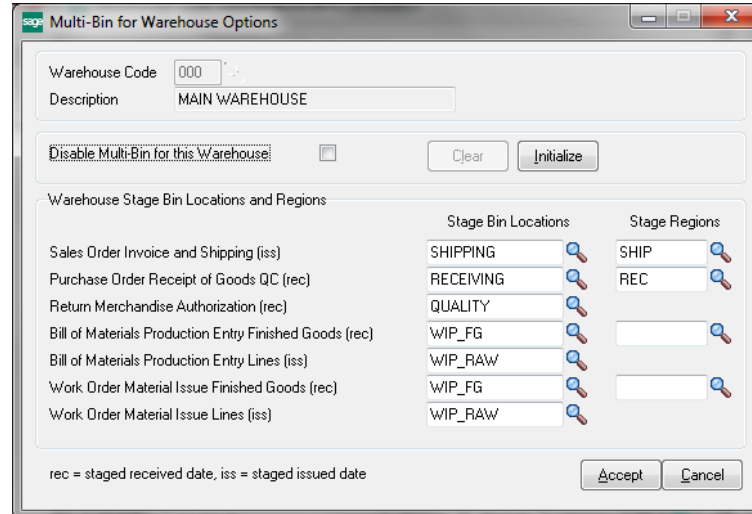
sage Multi-Bin for Warehouse Options

Warehouse Code 000
Description MAIN WAREHOUSE

Disable Multi-Bin for this Warehouse

Clear
Initialize

Warehouse Stage Bin Locations and Regions

| | Stage Bin Locations | Stage Regions |
|---|---|---|
| Sales Order Invoice and Shipping (iss) | SHIPPING | SHIP |
| Purchase Order Receipt of Goods QC (rec) | RECEIVING | REC |
| Return Merchandise Authorization (rec) | QUALITY | |
| Bill of Materials Production Entry Finished Goods (rec) | WIP_FG | |
| Bill of Materials Production Entry Lines (iss) | WIP_RAW | |
| Work Order Material Issue Finished Goods (rec) | WIP_FG | |
| Work Order Material Issue Lines (iss) | WIP_RAW | |

rec = staged received date, iss = staged issued date

Accept
Cancel